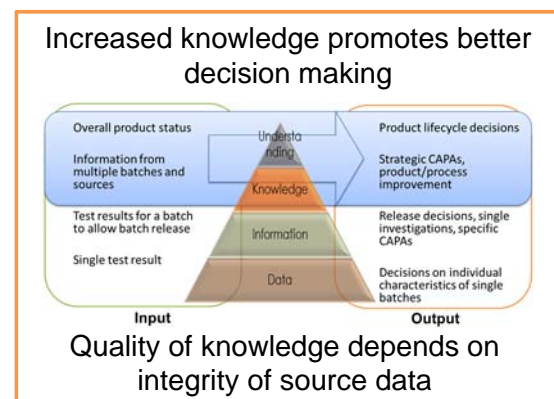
Increased knowledge promotes better decision making

Overall product status

Information from multiple batches and sources

Test results for a batch to allow batch release

Single test result

Understanding

Knowledge

Information

Data

Product lifecycle decisions

Strategic CAPAs, product/process improvement

Release decisions, single investigations, specific CAPAs

Decisions on individual characteristics of single batches

Input

Output

Quality of knowledge depends on integrity of source data